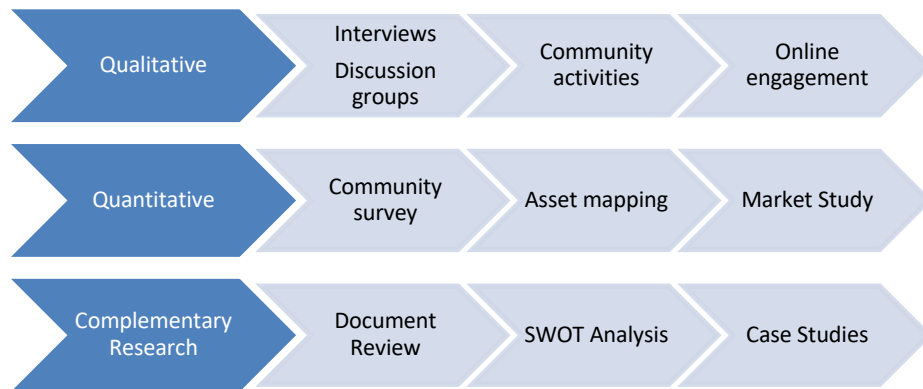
Qualitative
Interviews
Discussion groups
Community activities
Online engagement

Quantitative
Community survey
Asset mapping
Market Study

Complementary Research
Document Review
SWOT Analysis
Case Studies